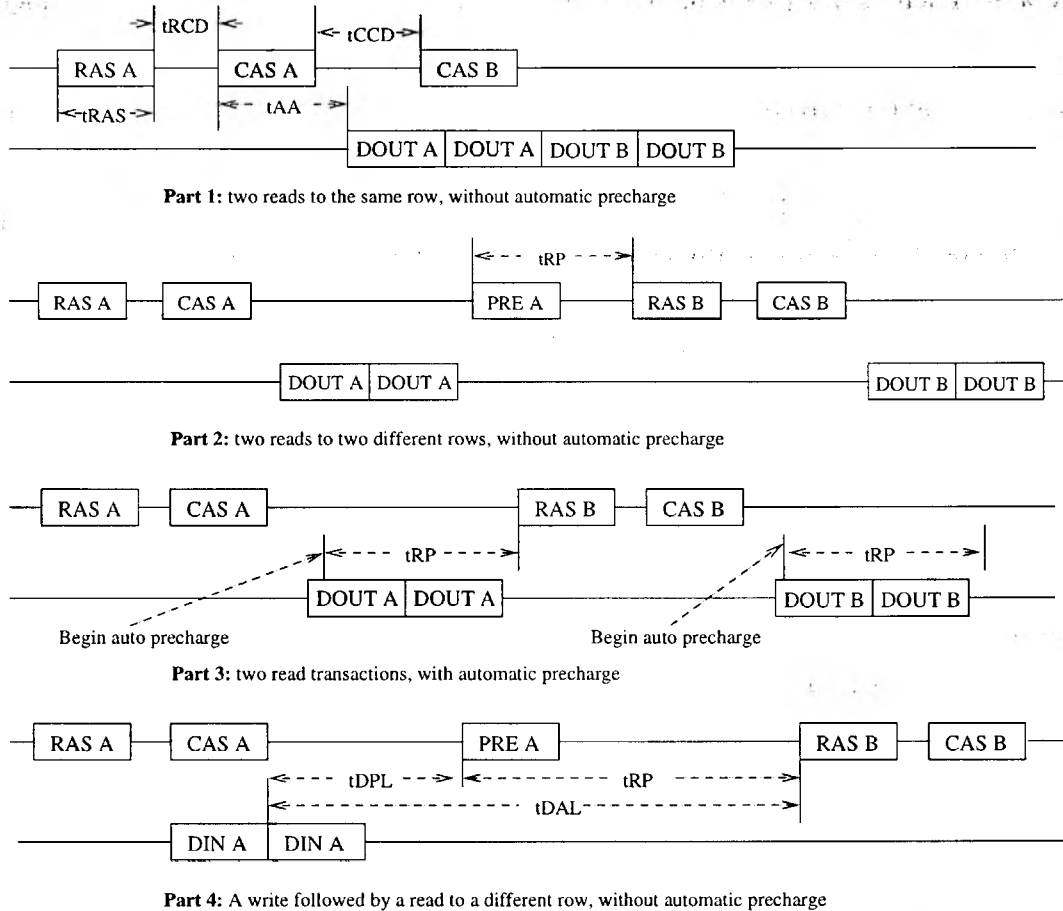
tRCD
tCCD
RAS A
CAS A
CAS B
tRAS
tAA
DOUT A DOUT A DOUT B DOUT B

Part 1: two reads to the same row, without automatic precharge

tRP
RAS A
CAS A
PRE A
RAS B
CAS B
DOUT A DOUT A
DOUT B DOUT B

Part 2: two reads to two different rows, without automatic precharge

RAS A
CAS A
RAS B
CAS B
tRP
tRP
DOUT A DOUT A
DOUT B DOUT B
Begin auto precharge
Begin auto precharge

Part 3: two read transactions, with automatic precharge

RAS A
CAS A
PRE A
RAS B
CAS B
tDPL
tRP
tDAL
DIN A DIN A

Part 4: A write followed by a read to a different row, without automatic precharge